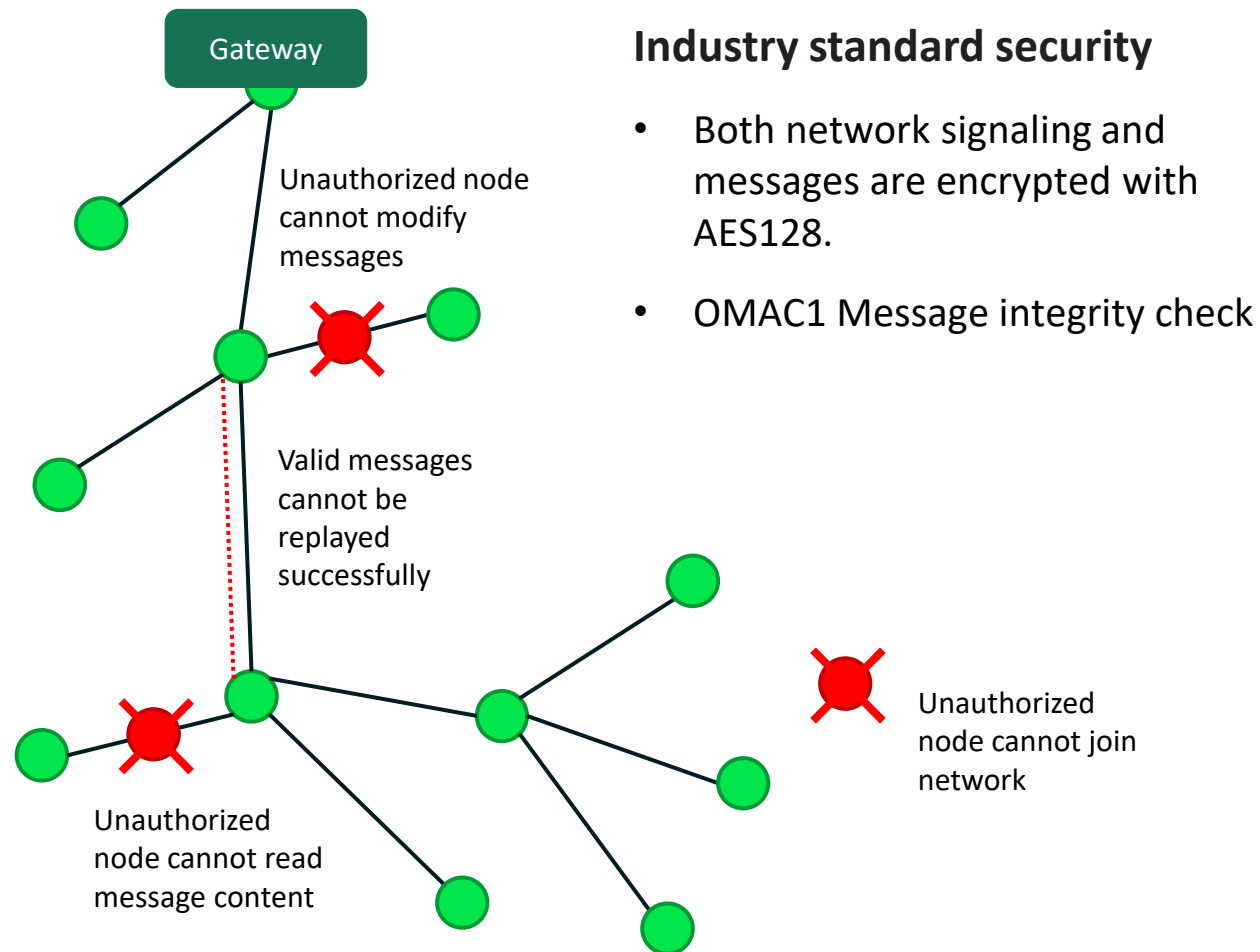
Gateway

Industry standard security

- Both network signaling and messages are encrypted with AES128.
- OMAC1 Message integrity check

Unauthorized node cannot modify messages

Valid messages cannot be replayed successfully

Unauthorized node cannot join network

Unauthorized node cannot read message content